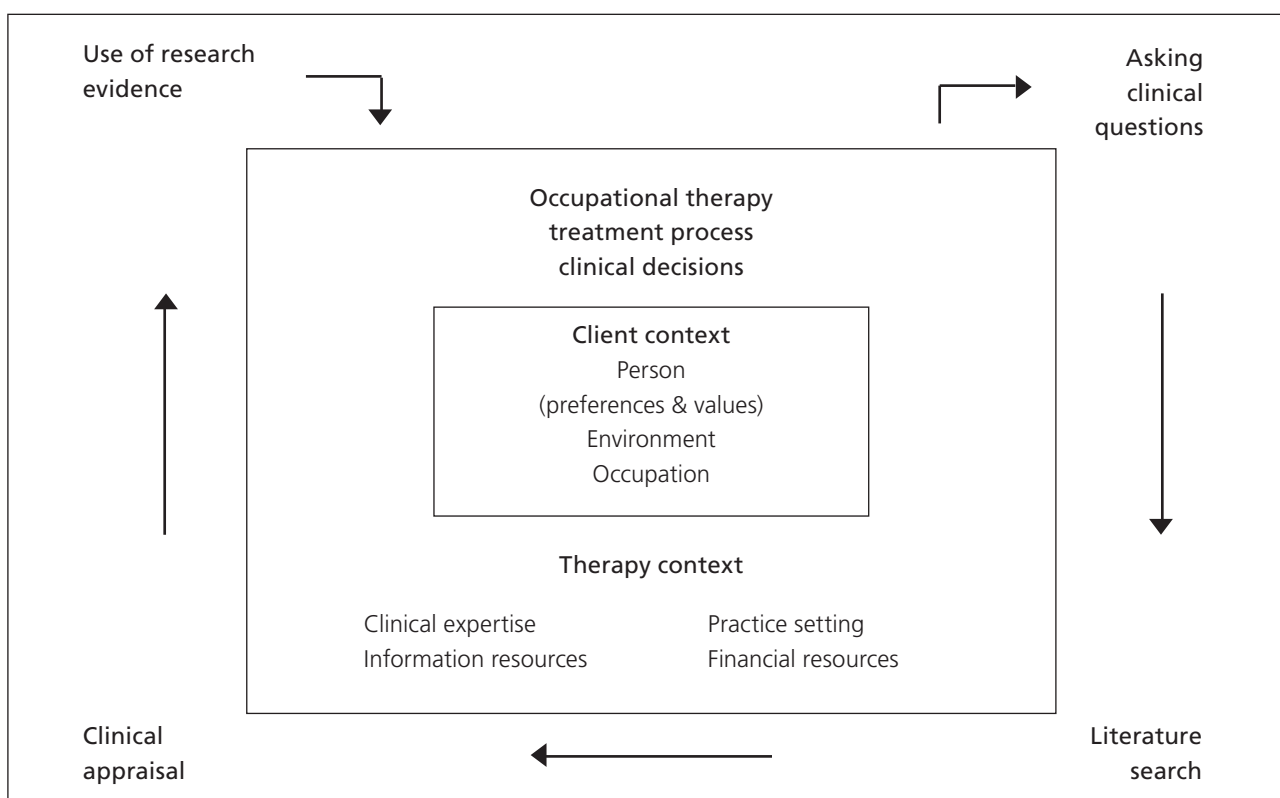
Use of research evidence

Asking clinical questions

Occupational therapy treatment process clinical decisions

Client context
Person
(preferences & values)
Environment
Occupation

Therapy context

Clinical expertise
Information resources

Practice setting
Financial resources

Clinical appraisal

Literature search